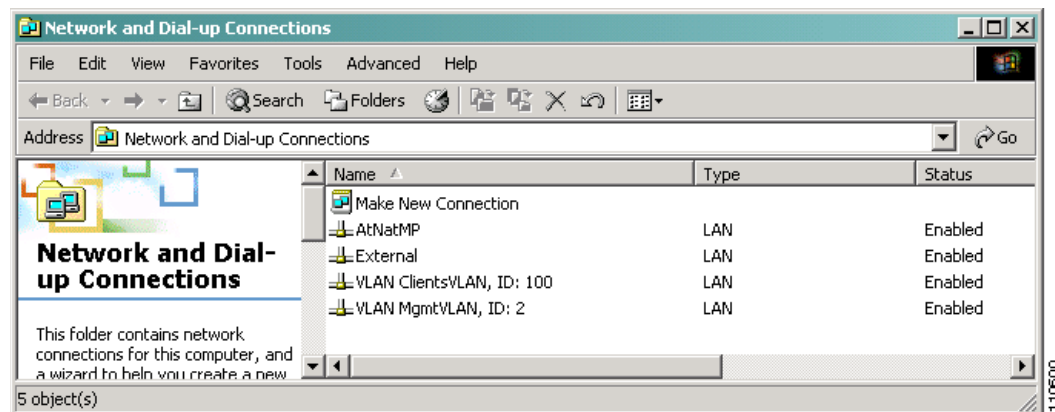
Network and Dial-up Connections

File Edit View Favorites Tools Advanced Help

Back Search Folders

Address Network and Dial-up Connections Go

Network and Dial-up Connections

This folder contains network connections for this computer, and a wizard to help you create a new

| Name | Type | Status |
|---|---|---|
| Make New Connection | | |
| AtNatMP | LAN | Enabled |
| External | LAN | Enabled |
| VLAN ClientsVLAN, ID: 100 | LAN | Enabled |
| VLAN MgmtVLAN, ID: 2 | LAN | Enabled |

5 object(s)

110500